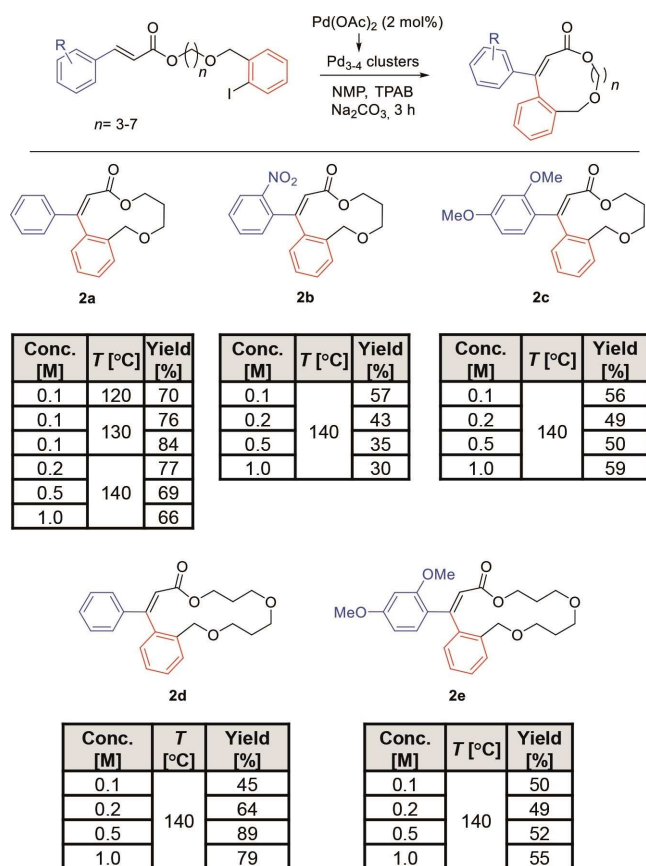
R

O

O

O

$n$

I

$n$= 3-7

$Pd(OAc)_2$ (2 mol%)

$Pd_{3-4}$ clusters

NMP, TPAB

$Na_2CO_3$, 3 h

R

O

O

O

$n$

O

O

O

**2a**

$NO_2$

O

O

O

**2b**

OMe

MeO

O

O

O

**2c**

| Conc. [M] | $T$ [°C] | Yield [%] |
|---|---|---|
| 0.1 | 120 | 70 |
| 0.1 | 130 | 76 |
| 0.1 | | 84 |
| 0.2 | 140 | 77 |
| 0.5 | | 69 |
| 1.0 | | 66 |

| Conc. [M] | $T$ [°C] | Yield [%] |
|---|---|---|
| 0.1 | 140 | 57 |
| 0.2 | | 43 |
| 0.5 | | 35 |
| 1.0 | | 30 |

| Conc. [M] | $T$ [°C] | Yield [%] |
|---|---|---|
| 0.1 | 140 | 56 |
| 0.2 | | 49 |
| 0.5 | | 50 |
| 1.0 | | 59 |

O

O

O

O

**2d**

OMe

MeO

O

O

O

O

**2e**

| Conc. [M] | $T$ [°C] | Yield [%] |
|---|---|---|
| 0.1 | 140 | 45 |
| 0.2 | | 64 |
| 0.5 | | 89 |
| 1.0 | | 79 |

| Conc. [M] | $T$ [°C] | Yield [%] |
|---|---|---|
| 0.1 | 140 | 50 |
| 0.2 | | 49 |
| 0.5 | | 52 |
| 1.0 | | 55 |